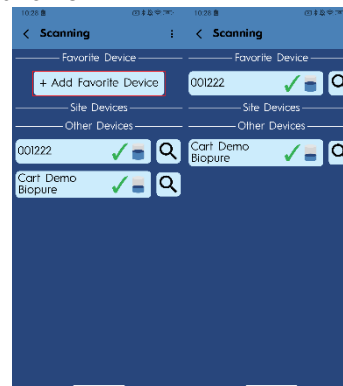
10:26

Scanning

Favorite Device

+ Add Favorite Device

Site Devices

Other Devices

001222

Cart Demo Biopure

10:26

Scanning

Favorite Device

001222

Site Devices

Other Devices

Cart Demo Biopure